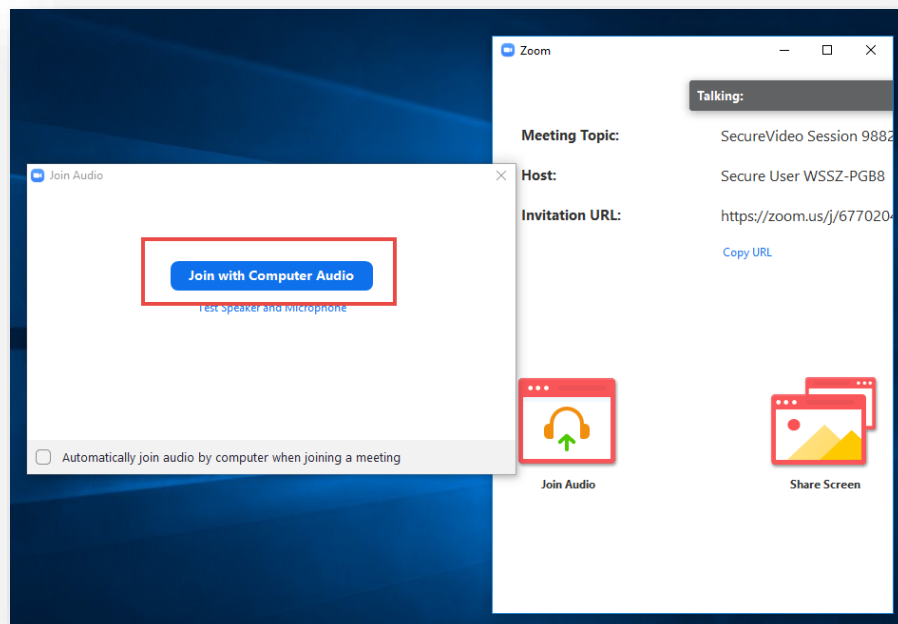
Zoom

Talking:

Meeting Topic: SecureVideo Session 9882

Host: Secure User WSSZ-PGB8

Invitation URL: https://zoom.us/j/677020

Copy URL

Join Audio

Join with Computer Audio

Test Speaker and Microphone

Automatically join audio by computer when joining a meeting

Join Audio

Share Screen